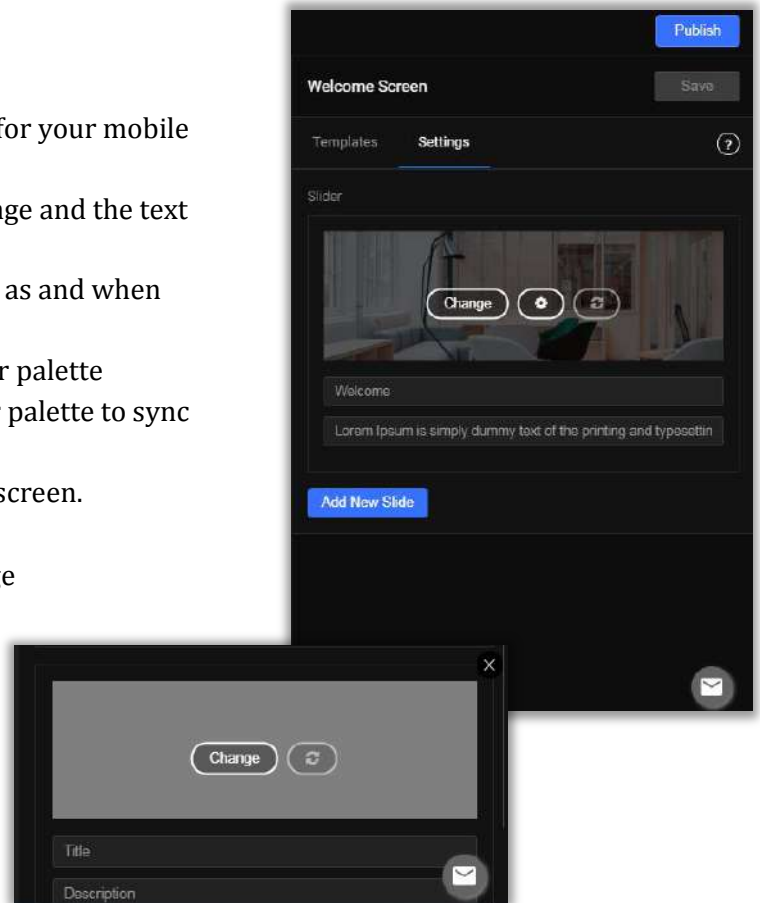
for your mobile

nge and the text

as and when

r palette
palette to sync

screen.

e

Publish

Welcome Screen

Save

Templates Settings

?

Slider

Change

Welcome

Lorem Ipsum is simply dummy text of the printing and typesettin

Add New Slide

Change

Title

Description